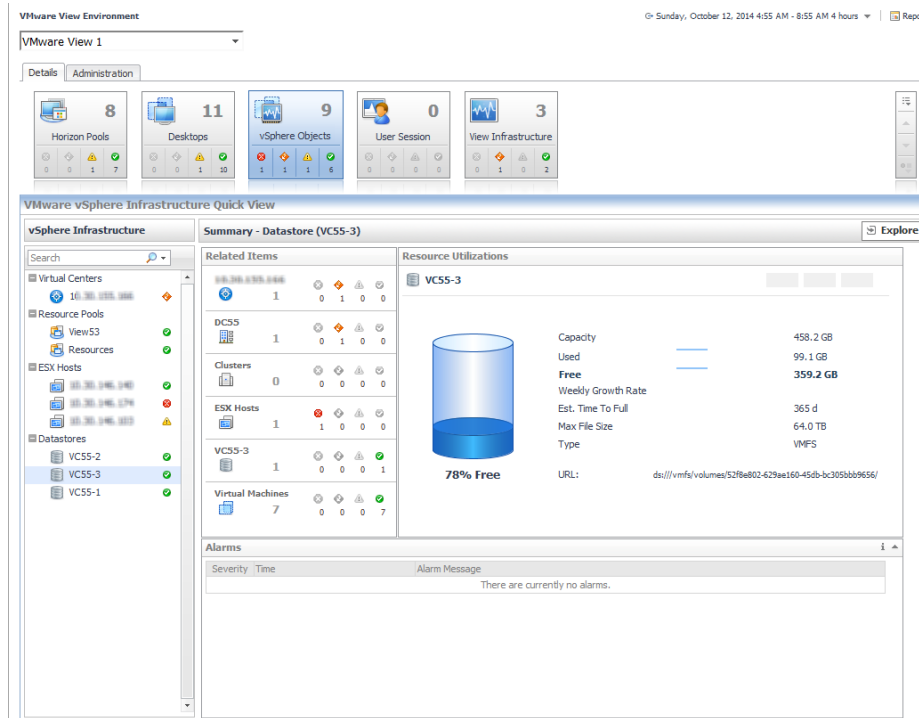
VMware View Environment

Sunday, October 12, 2014 4:55 AM - 8:55 AM 4 hours

Repo

VMware View 1

Details | Administration

| Horizon Pools | Desktops | vSphere Objects | User Session | View Infrastructure |
|---|---|---|---|---|
| 8 | 11 | 9 | 0 | 3 |
| 0 0 1 7 | 0 0 1 10 | 1 1 1 6 | 0 0 0 0 | 0 1 0 2 |

VMware vSphere Infrastructure Quick View

vSphere Infrastructure

Search

Virtual Centers
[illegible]
Resource Pools
View53
Resources
ESX Hosts
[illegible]
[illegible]
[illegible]
Datastores
VC55-2
VC55-3
VC55-1

Summary - Datastore (VC55-3)

Explore

Related Items

| Item | Count | | | | |
|---|---|---|---|---|---|
| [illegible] | 1 | 0 | 1 | 0 | 0 |
| DC55 | 1 | 0 | 1 | 0 | 0 |
| Clusters | 0 | 0 | 0 | 0 | 0 |
| ESX Hosts | 1 | 1 | 0 | 0 | 0 |
| VC55-3 | 1 | 0 | 0 | 0 | 1 |
| Virtual Machines | 7 | 0 | 0 | 0 | 7 |

Resource Utilizations

VC55-3

78% Free

| | |
|---|---|
| Capacity | 458.2 GB |
| Used | 99.1 GB |
| Free | 359.2 GB |
| Weekly Growth Rate | |
| Est. Time To Full | 365 d |
| Max File Size | 64.0 TB |
| Type | VMFS |
| URL: | ds:///vmfs/volumes/52f8e802-629ae160-45db-bc305bbb9656/ |

Alarms

| Severity | Time | Alarm Message |
|---|---|---|
| | | There are currently no alarms. |